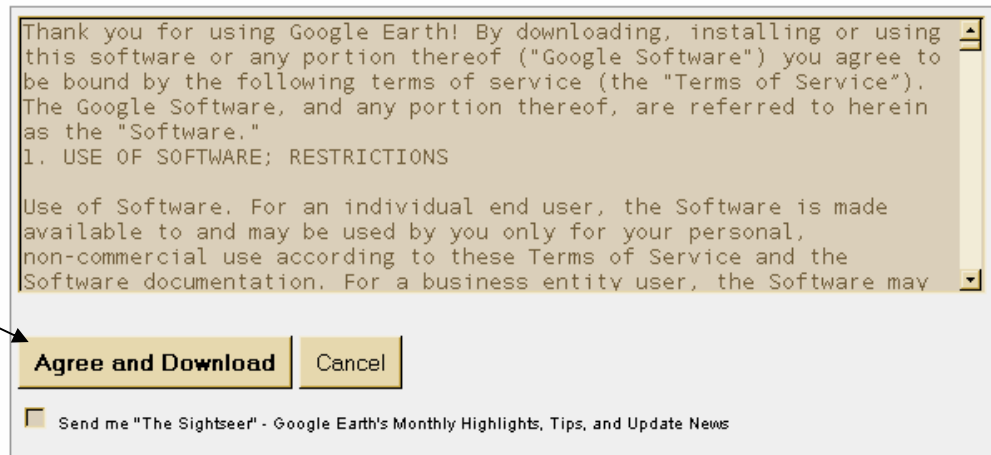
Thank you for using Google Earth! By downloading, installing or using this software or any portion thereof ("Google Software") you agree to be bound by the following terms of service (the "Terms of Service"). The Google Software, and any portion thereof, are referred to herein as the "Software."
1. USE OF SOFTWARE; RESTRICTIONS

Use of Software. For an individual end user, the Software is made available to and may be used by you only for your personal, non-commercial use according to these Terms of Service and the Software documentation. For a business entity user, the Software may

Agree and Download

Cancel

Send me "The Sightseer" - Google Earth's Monthly Highlights, Tips, and Update News